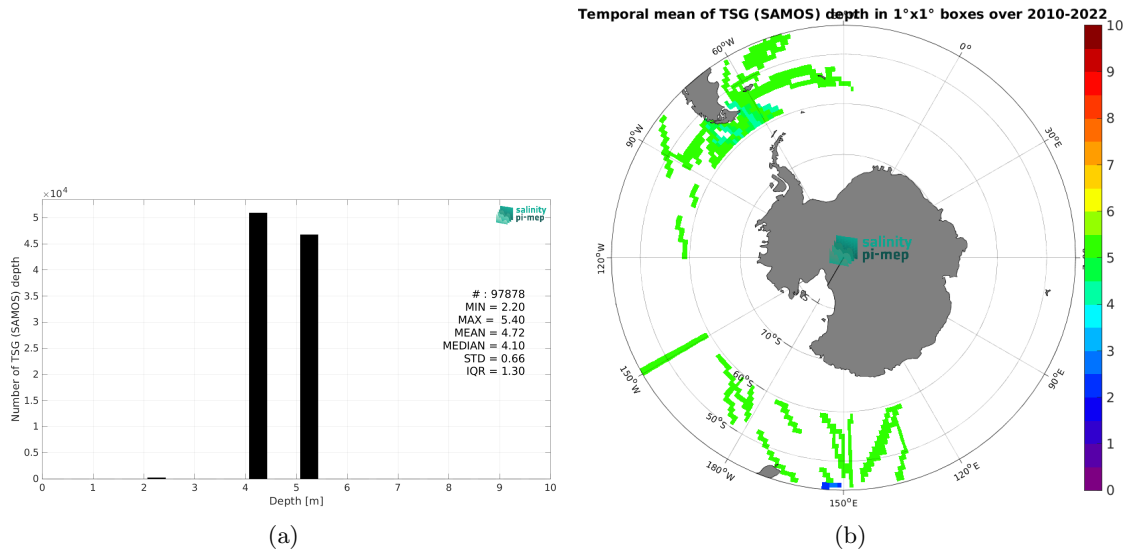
$\times 10^4$

5
4.5
4
3.5
3
2.5
2
1.5
1
0.5
0

Number of TSG (SAMOS) depth

salinity pi-mep

# : 97878
MIN = 2.20
MAX = 5.40
MEAN = 4.72
MEDIAN = 4.10
STD = 0.66
IQR = 1.30

0 1 2 3 4 5 6 7 8 9 10
Depth [m]

(a)

Temporal mean of TSG (SAMOS) depth in 1°x1° boxes over 2010-2022

60°W
0°
90°W
30°E
120°W
70°S
60°S
50°S
150°W
90°E
180°W
120°E
150°E

salinity pi-mep

10
9
8
7
6
5
4
3
2
1
0

(b)